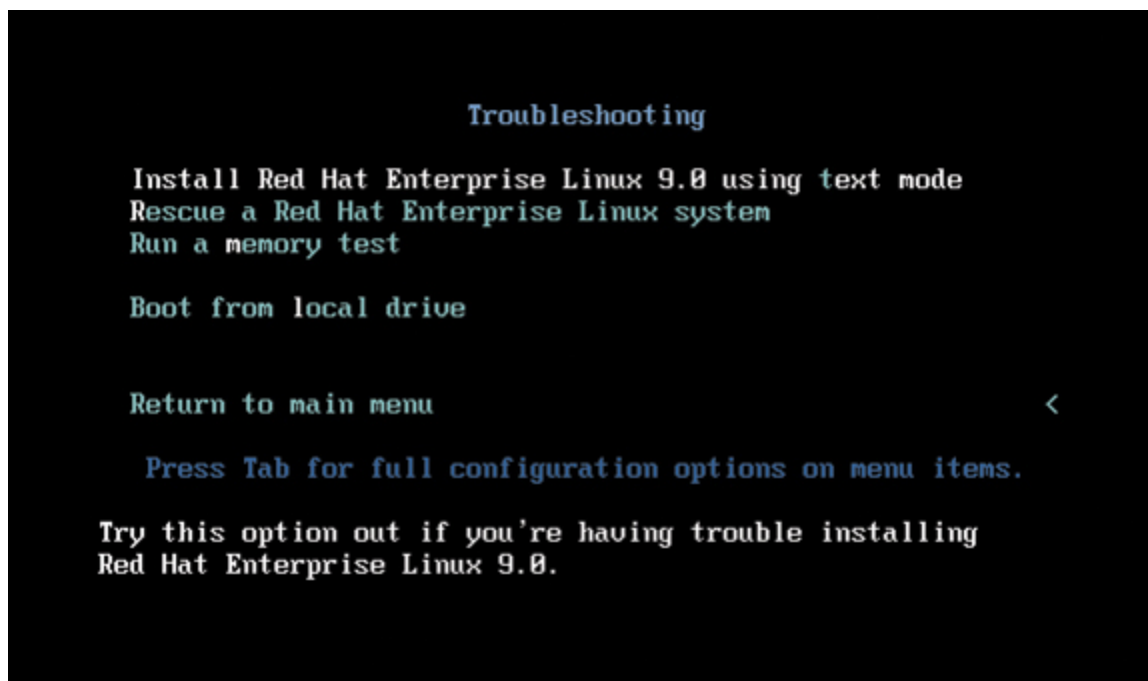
Troubleshooting

Install Red Hat Enterprise Linux 9.0 using text mode
Rescue a Red Hat Enterprise Linux system
Run a memory test

Boot from local drive

Return to main menu <

Press Tab for full configuration options on menu items.

Try this option out if you're having trouble installing Red Hat Enterprise Linux 9.0.